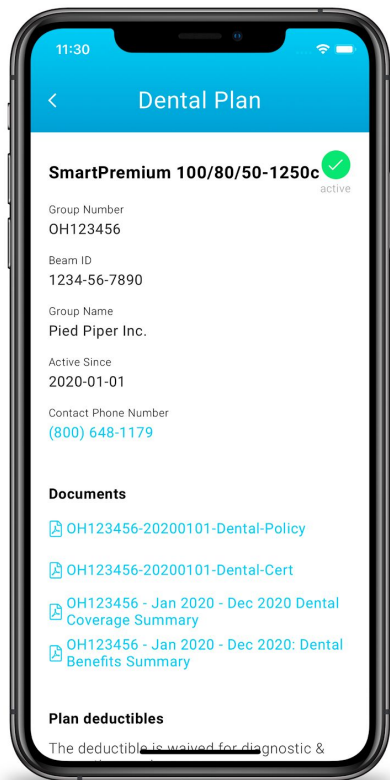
11:30

<

Dental Plan

SmartPremium 100/80/50-1250c

active

Group Number
OH123456

Beam ID
1234-56-7890

Group Name
Pied Piper Inc.

Active Since
2020-01-01

Contact Phone Number
(800) 648-1179

Documents

OH123456-20200101-Dental-Policy

OH123456-20200101-Dental-Cert

OH123456 - Jan 2020 - Dec 2020 Dental Coverage Summary

OH123456 - Jan 2020 - Dec 2020: Dental Benefits Summary

Plan deductibles

The deductible is waived for diagnostic & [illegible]